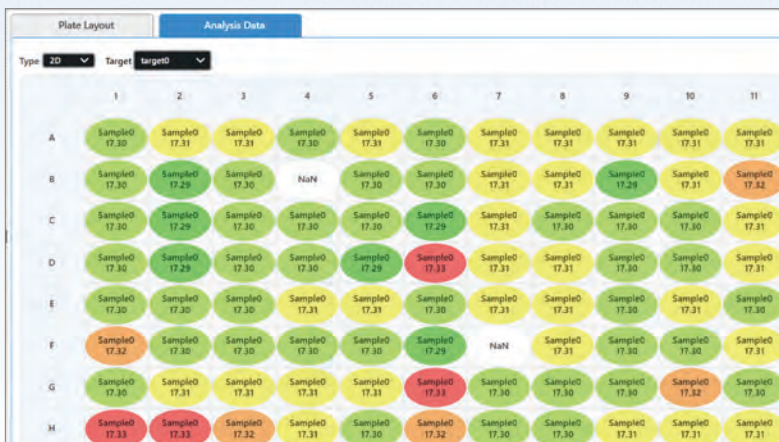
Plate Layout | Analysis Data

Type 2D Target target0

| | 1 | 2 | 3 | 4 | 5 | 6 | 7 | 8 | 9 | 10 | 11 |
|---|---|---|---|---|---|---|---|---|---|---|---|
| A | Sample0 17.30 | Sample0 17.31 | Sample0 17.31 | Sample0 17.30 | Sample0 17.31 | Sample0 17.30 | Sample0 17.31 | Sample0 17.31 | Sample0 17.31 | Sample0 17.31 | Sample0 17.31 |
| B | Sample0 17.30 | Sample0 17.29 | Sample0 17.30 | NaN | Sample0 17.30 | Sample0 17.30 | Sample0 17.31 | Sample0 17.31 | Sample0 17.29 | Sample0 17.31 | Sample0 17.32 |
| C | Sample0 17.30 | Sample0 17.29 | Sample0 17.30 | Sample0 17.30 | Sample0 17.30 | Sample0 17.29 | Sample0 17.31 | Sample0 17.30 | Sample0 17.30 | Sample0 17.30 | Sample0 17.31 |
| D | Sample0 17.30 | Sample0 17.29 | Sample0 17.30 | Sample0 17.30 | Sample0 17.29 | Sample0 17.33 | Sample0 17.31 | Sample0 17.31 | Sample0 17.30 | Sample0 17.30 | Sample0 17.31 |
| E | Sample0 17.30 | Sample0 17.30 | Sample0 17.30 | Sample0 17.31 | Sample0 17.31 | Sample0 17.30 | Sample0 17.31 | Sample0 17.31 | Sample0 17.30 | Sample0 17.31 | Sample0 17.30 |
| F | Sample0 17.32 | Sample0 17.30 | Sample0 17.30 | Sample0 17.30 | Sample0 17.30 | Sample0 17.29 | NaN | Sample0 17.31 | Sample0 17.30 | Sample0 17.30 | Sample0 17.31 |
| G | Sample0 17.30 | Sample0 17.31 | Sample0 17.31 | Sample0 17.31 | Sample0 17.31 | Sample0 17.33 | Sample0 17.30 | Sample0 17.30 | Sample0 17.30 | Sample0 17.32 | Sample0 17.30 |
| H | Sample0 17.33 | Sample0 17.33 | Sample0 17.32 | Sample0 17.31 | Sample0 17.30 | Sample0 17.32 | Sample0 17.30 | Sample0 17.30 | Sample0 17.31 | Sample0 17.31 | Sample0 17.31 |